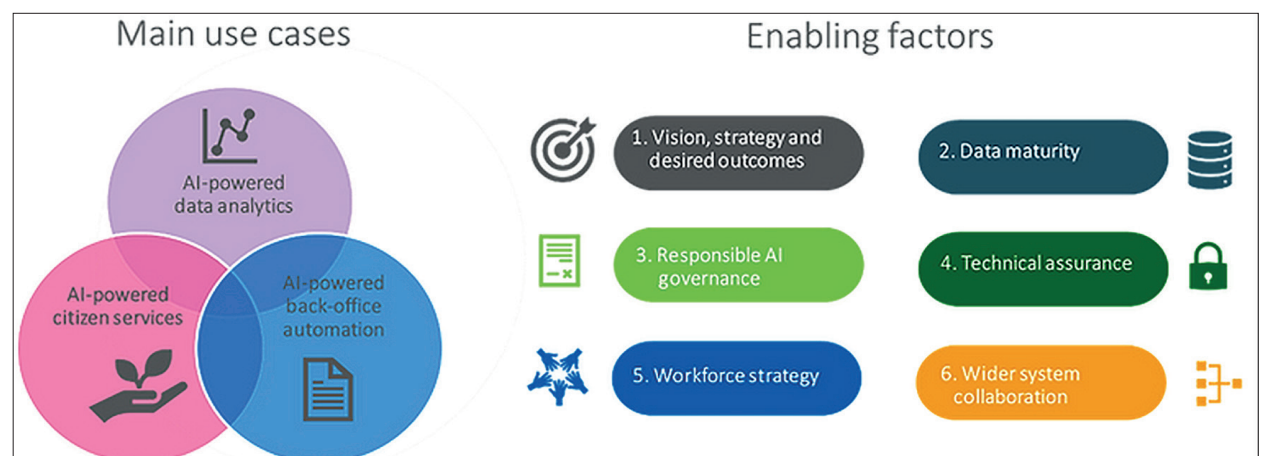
Main use cases

AI-powered data analytics

AI-powered citizen services

AI-powered back-office automation

Enabling factors

1. Vision, strategy and desired outcomes

2. Data maturity

3. Responsible AI governance

4. Technical assurance

5. Workforce strategy

6. Wider system collaboration